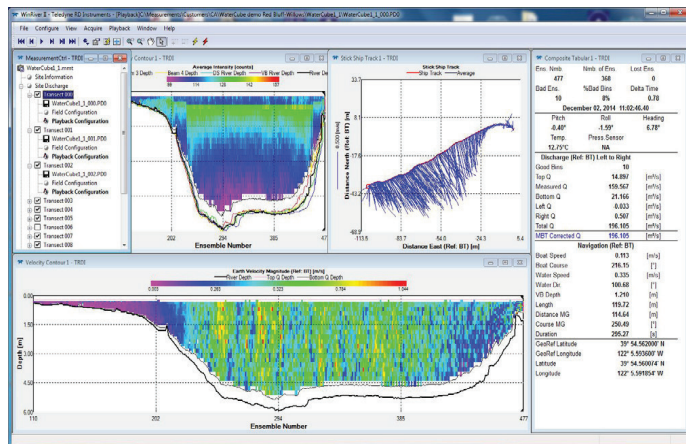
WinRiver II - Teledyne RD Instruments - [Playback] C:\Measurements\Customers\CA\WaterCube demo Red Bluff-Willows\WaterCube1_1\WaterCube1_1_000.PD0

File Configure View Acquire Playback Window Help

MeasurementCtrl - TRDI

WaterCube1_1.mmt
Site Information
Site Discharge
Transcript 000
WaterCube1_1_000.PD0
Field Configuration
Playback Configuration
Transect 001
WaterCube1_1_001.PD0
Field Configuration
Playback Configuration
Transect 002
WaterCube1_1_002.PD0
Field Configuration
Playback Configuration
Transect 003
Transect 004
Transect 005
Transect 006
Transect 007
Transect 008

Contour 1 - TRDI

Average Intensity [counts]
3 Depth Beam 4 Depth DS River Depth VB River Depth River De
88 114 128 142 167

202 294 385 477
Ensemble Number

Stick Ship Track 1 - TRDI

Stick Ship Track
Ship Track Average

33.7
8.1
-17.6
-43.2
-68.8

Distance North (Ref: BT) [m]

-113.6 -83.7 -54.0 -24.3 5.4
Distance East (Ref: BT) [m]

Composite Tabular 1 - TRDI

| Ens. Num. | Nmb. of Ens. | Lost Ens. |
|---|---|---|
| 477 | 368 | 0 |
| Bad Ens. | %Bad Bins | Delta Time |
| 10 | 0% | 0.78 |

December 02, 2014 11:02:46.40

| Pitch | Roll | Heading |
|---|---|---|
| -0.40° | -1.59° | 6.78° |
| Temp. | Press Sensor | |
| 12.75°C | NA | |

Discharge (Ref: BT) Left to Right

| Good Bins | 10 | |
|---|---|---|
| Top Q | 14.897 | [m³/s] |
| Measured Q | 159.567 | [m³/s] |
| Bottom Q | 21.166 | [m³/s] |
| Left Q | 0.033 | [m³/s] |
| Right Q | 0.507 | [m³/s] |
| Total Q | 196.105 | [m³/s] |
| MBT Corrected Q | 196.105 | [m³/s] |

Navigation (Ref: BT)

| Boat Speed | 0.113 | [m/s] |
|---|---|---|
| Boat Course | 216.15 | [°] |
| Water Speed | 0.335 | [m/s] |
| Water Dir. | 100.68 | [°] |
| VB Depth | 1.210 | [m] |
| Length | 119.72 | [m] |
| Distance MG | 114.64 | [m] |
| Course MG | 250.49 | [°] |
| Duration | 295.27 | [s] |
| GeoRef Latitude | 39° 54.562000' N | |
| GeoRef Longitude | 122° 5.593600' W | |
| Latitude | 39° 54.560074' N | |
| Longitude | 122° 5.591854' W | |

Velocity Contour 1 - TRDI

Earth Velocity Magnitude (Ref: BT) [m/s]
River Depth Top Q Depth Bottom Q Depth
0.003 0.283 0.523 0.594 1.044

0.00
1.50
3.00
4.50
6.00

Depth [m]

110 202 294 385 477
Ensemble Number